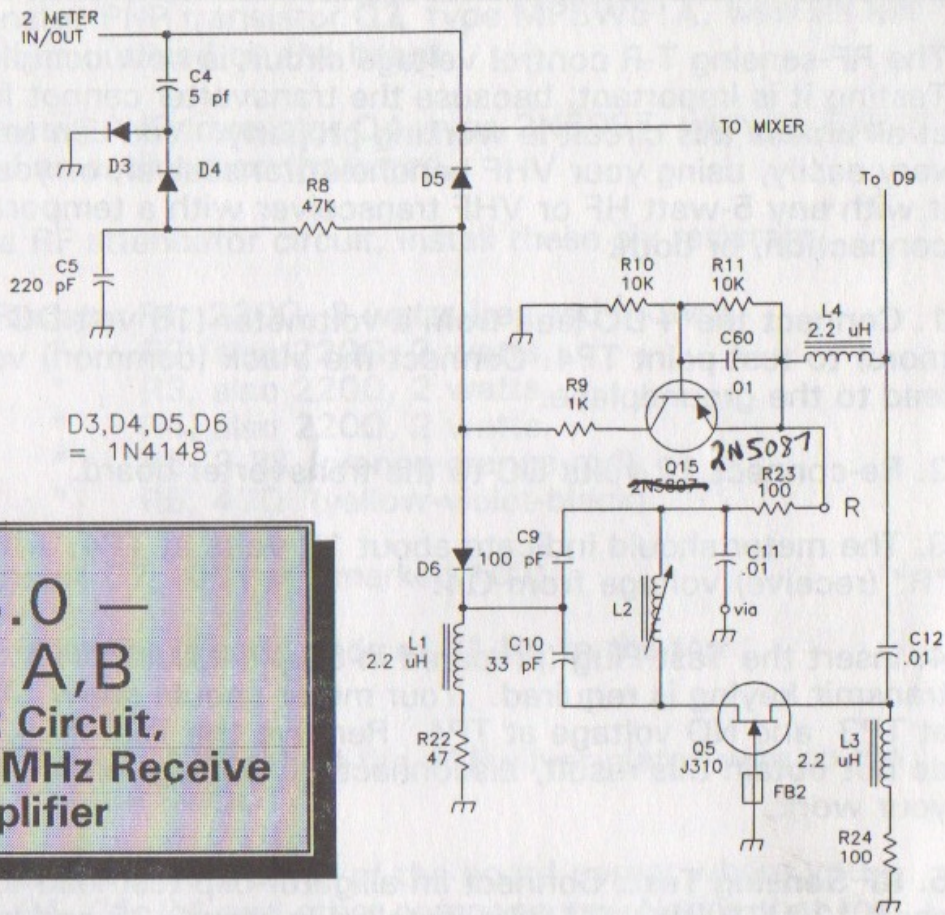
2 METER IN/OUT

C4 5 pf

D3

D4

R8 47K

C5 220 pF

D5

TO MIXER

To D9

R10 10K

R11 10K

C60 .01

L4 2.2 uH

R9 1K

D3,D4,D5,D6 = 1N4148

2N5087

Q15 2N5087

R23 100

R

C9 100 pF

D6

C11 .01

via

L2

L1 2.2 uH

C10 33 pF

C12 .01

Q5 J310

L3 2.2 uH

R22 47

FB2

R24 100

.0 —

A,B

Circuit,

MHz Receive

plifier